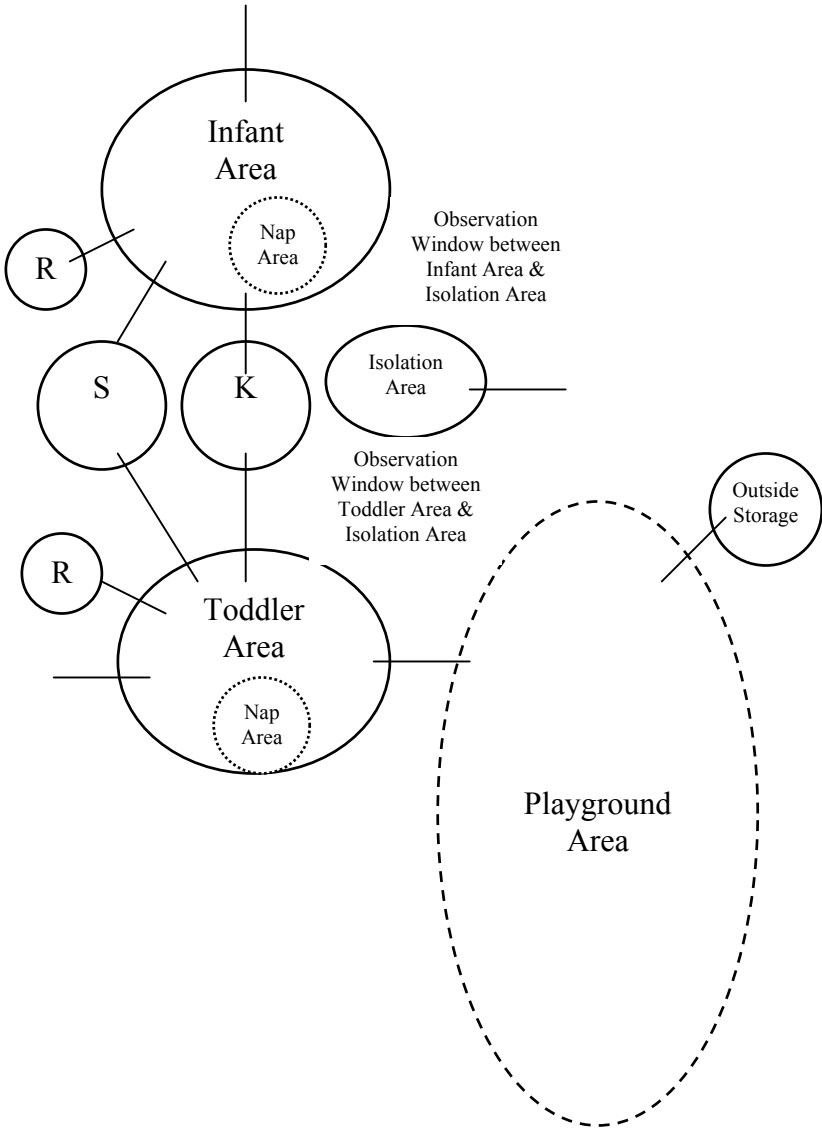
Infant Area

Nap Area

R

Observation Window between Infant Area & Isolation Area

S

K

Isolation Area

Observation Window between Toddler Area & Isolation Area

Outside Storage

R

Toddler Area

Nap Area

Playground Area